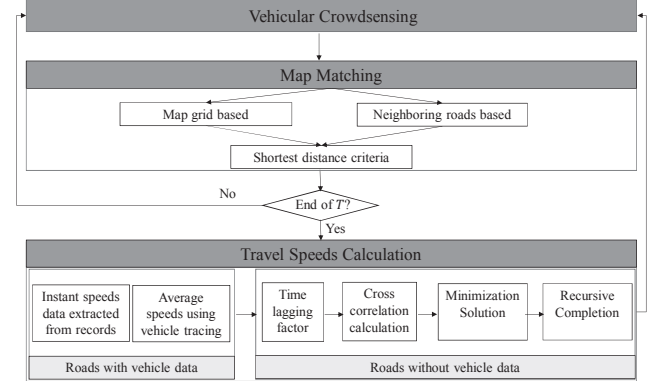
Vehicular Crowdsensing

Map Matching

Map grid based

Neighboring roads based

Shortest distance criteria

No

End of $T'$?

Yes

Travel Speeds Calculation

Instant speeds data extracted from records

Average speeds using vehicle tracing

Time lagging factor

Cross correlation calculation

Minimization Solution

Recursive Completion

Roads with vehicle data

Roads without vehicle data